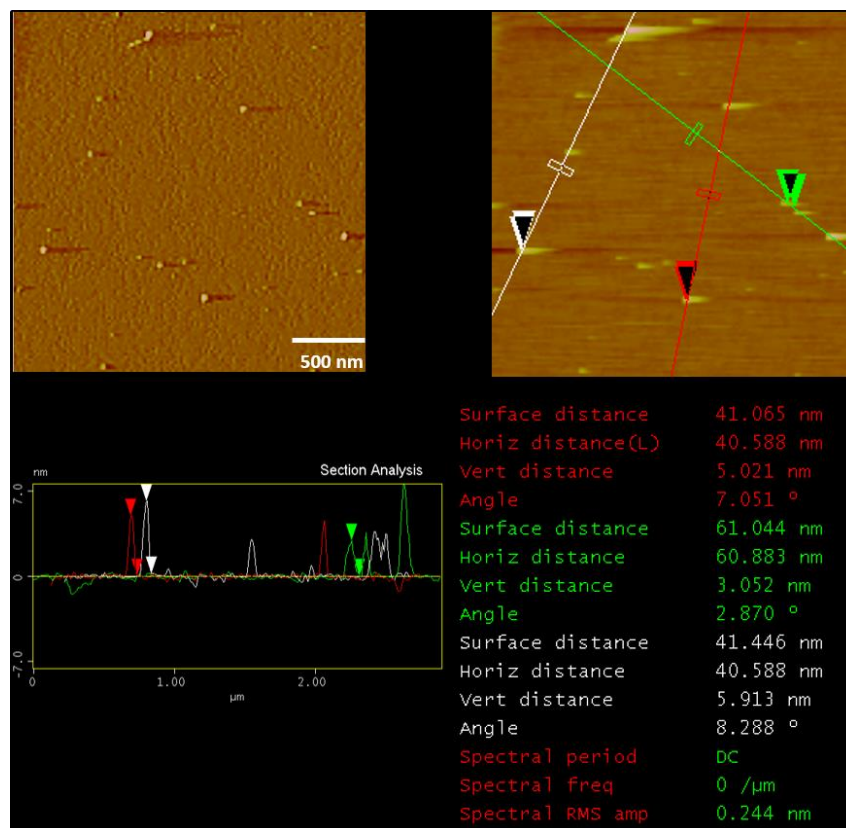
500 nm

nm

Section Analysis

7.0

0

-7.0

0

1.00

2.00

µm

| | |
|---|---|
| Surface distance | 41.065 nm |
| Horiz distance(L) | 40.588 nm |
| Vert distance | 5.021 nm |
| Angle | 7.051 ° |
| Surface distance | 61.044 nm |
| Horiz distance | 60.883 nm |
| Vert distance | 3.052 nm |
| Angle | 2.870 ° |
| Surface distance | 41.446 nm |
| Horiz distance | 40.588 nm |
| Vert distance | 5.913 nm |
| Angle | 8.288 ° |
| Spectral period | DC |
| Spectral freq | 0 /µm |
| Spectral RMS amp | 0.244 nm |